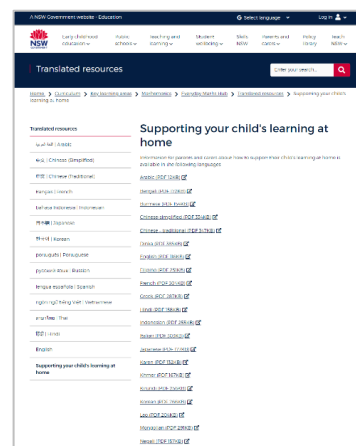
A NSW Government website - Education

Select language

Log in

NSW Government

Early childhood education

Public schools

Teaching and learning

Student wellbeing

Skills NSW

Parents and carers

Policy library

Teach NSW

Translated resources

Enter your search...

Home > Curriculum > Key learning areas > Mathematics > Everyday Maths Hub > Translated resources > Supporting your child's learning at home

Translated resources

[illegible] | Arabic

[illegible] | Chinese (Simplified)

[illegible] | Chinese (Traditional)

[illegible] | Dari

Bahasa Indonesia | Indonesian

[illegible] | Japanese

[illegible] | Korean

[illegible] | Portuguese

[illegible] | Russian

lengua española | Spanish

Tiếng Việt | Vietnamese

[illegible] | Thai

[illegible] | Hindi

English

Supporting your child's learning at home

Supporting your child's learning at home

Information for parents and carers about how to support their child's learning at home is available in the following languages:

Arabic (PDF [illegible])

Bengali (PDF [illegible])

Burmese (PDF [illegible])

Chinese simplified (PDF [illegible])

Chinese - traditional (PDF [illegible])

Dinka (PDF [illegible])

English (PDF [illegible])

Filipino (PDF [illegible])

French (PDF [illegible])

Greek (PDF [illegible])

Hindi (PDF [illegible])

Indonesian (PDF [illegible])

Italian (PDF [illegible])

Japanese (PDF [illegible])

Karen (PDF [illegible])

Khmer (PDF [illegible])

Kirundi (PDF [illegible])

Korean (PDF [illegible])

Lao (PDF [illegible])

Mongolian (PDF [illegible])

Nepali (PDF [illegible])